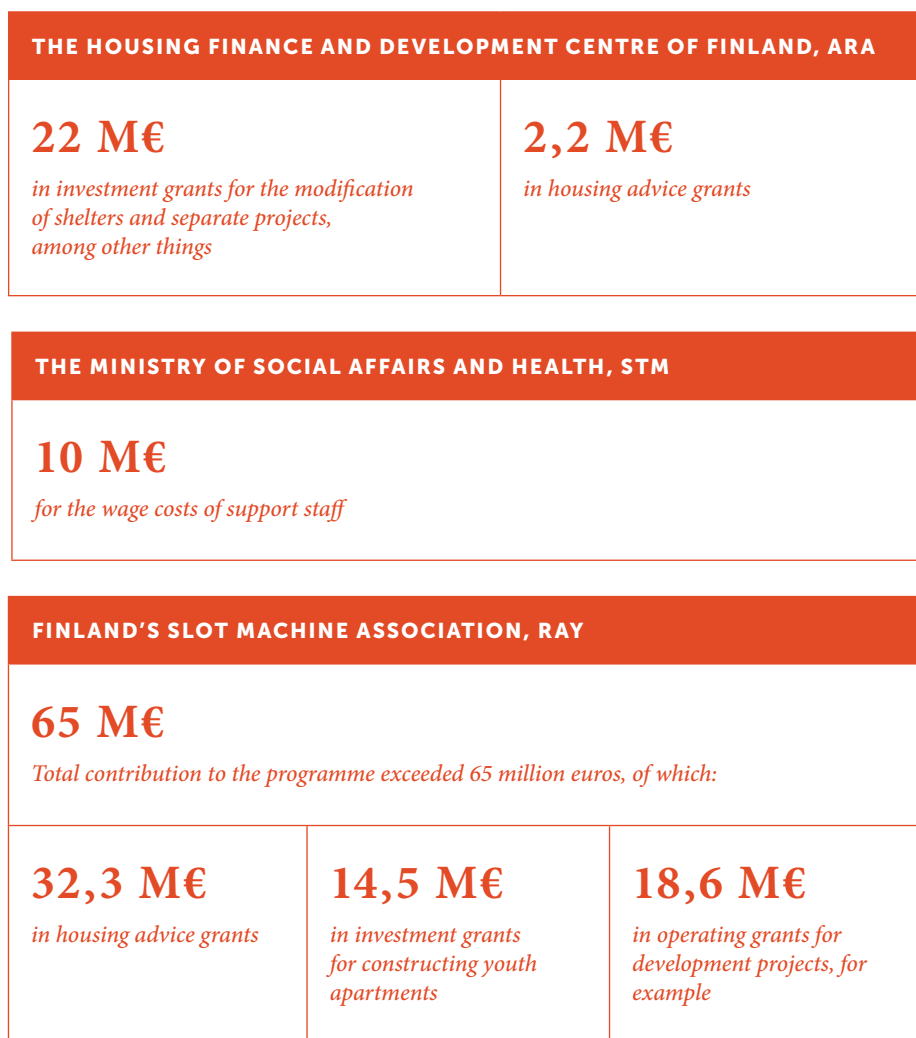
THE HOUSING FINANCE AND DEVELOPMENT CENTRE OF FINLAND, ARA

22 M€
in investment grants for the modification of shelters and separate projects, among other things

2,2 M€
in housing advice grants

THE MINISTRY OF SOCIAL AFFAIRS AND HEALTH, STM

10 M€
for the wage costs of support staff

FINLAND'S SLOT MACHINE ASSOCIATION, RAY

65 M€
Total contribution to the programme exceeded 65 million euros, of which:

32,3 M€
in housing advice grants

14,5 M€
in investment grants for constructing youth apartments

18,6 M€
in operating grants for development projects, for example